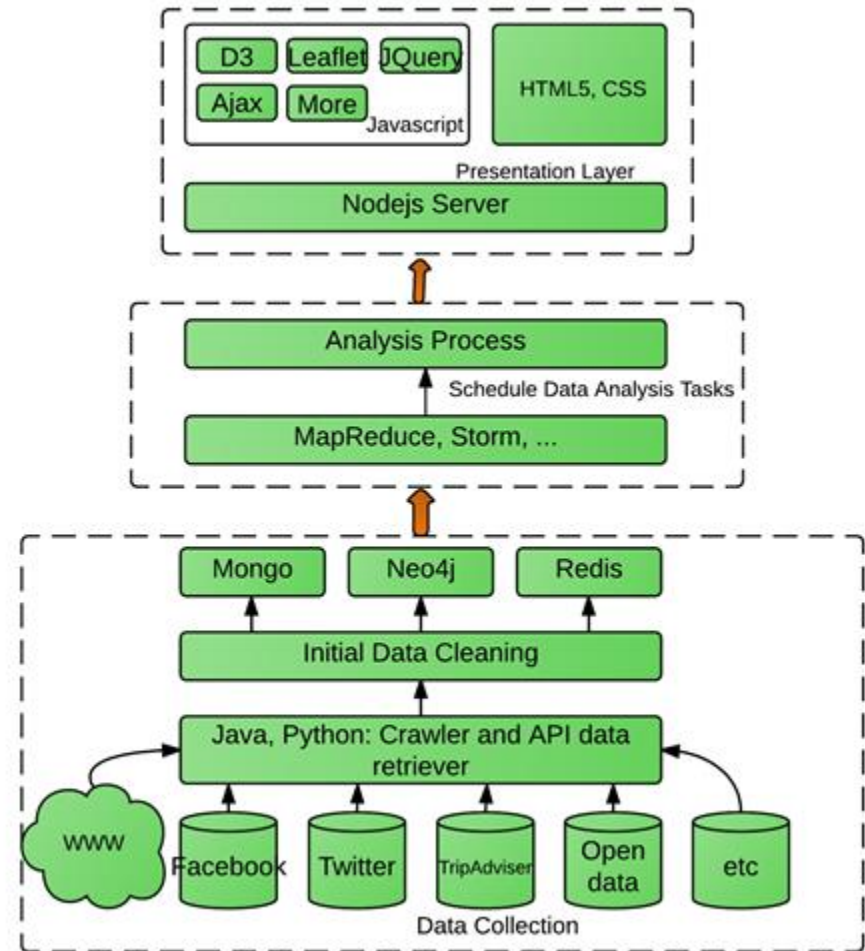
D3
Leaflet
JQuery
Ajax
More
Javascript
HTML5, CSS
Presentation Layer
Nodejs Server

Analysis Process
Schedule Data Analysis Tasks
MapReduce, Storm, ...

Mongo
Neo4j
Redis
Initial Data Cleaning
Java, Python: Crawler and API data retriever
WWW
Facebook
Twitter
TripAdviser
Open data
etc
Data Collection